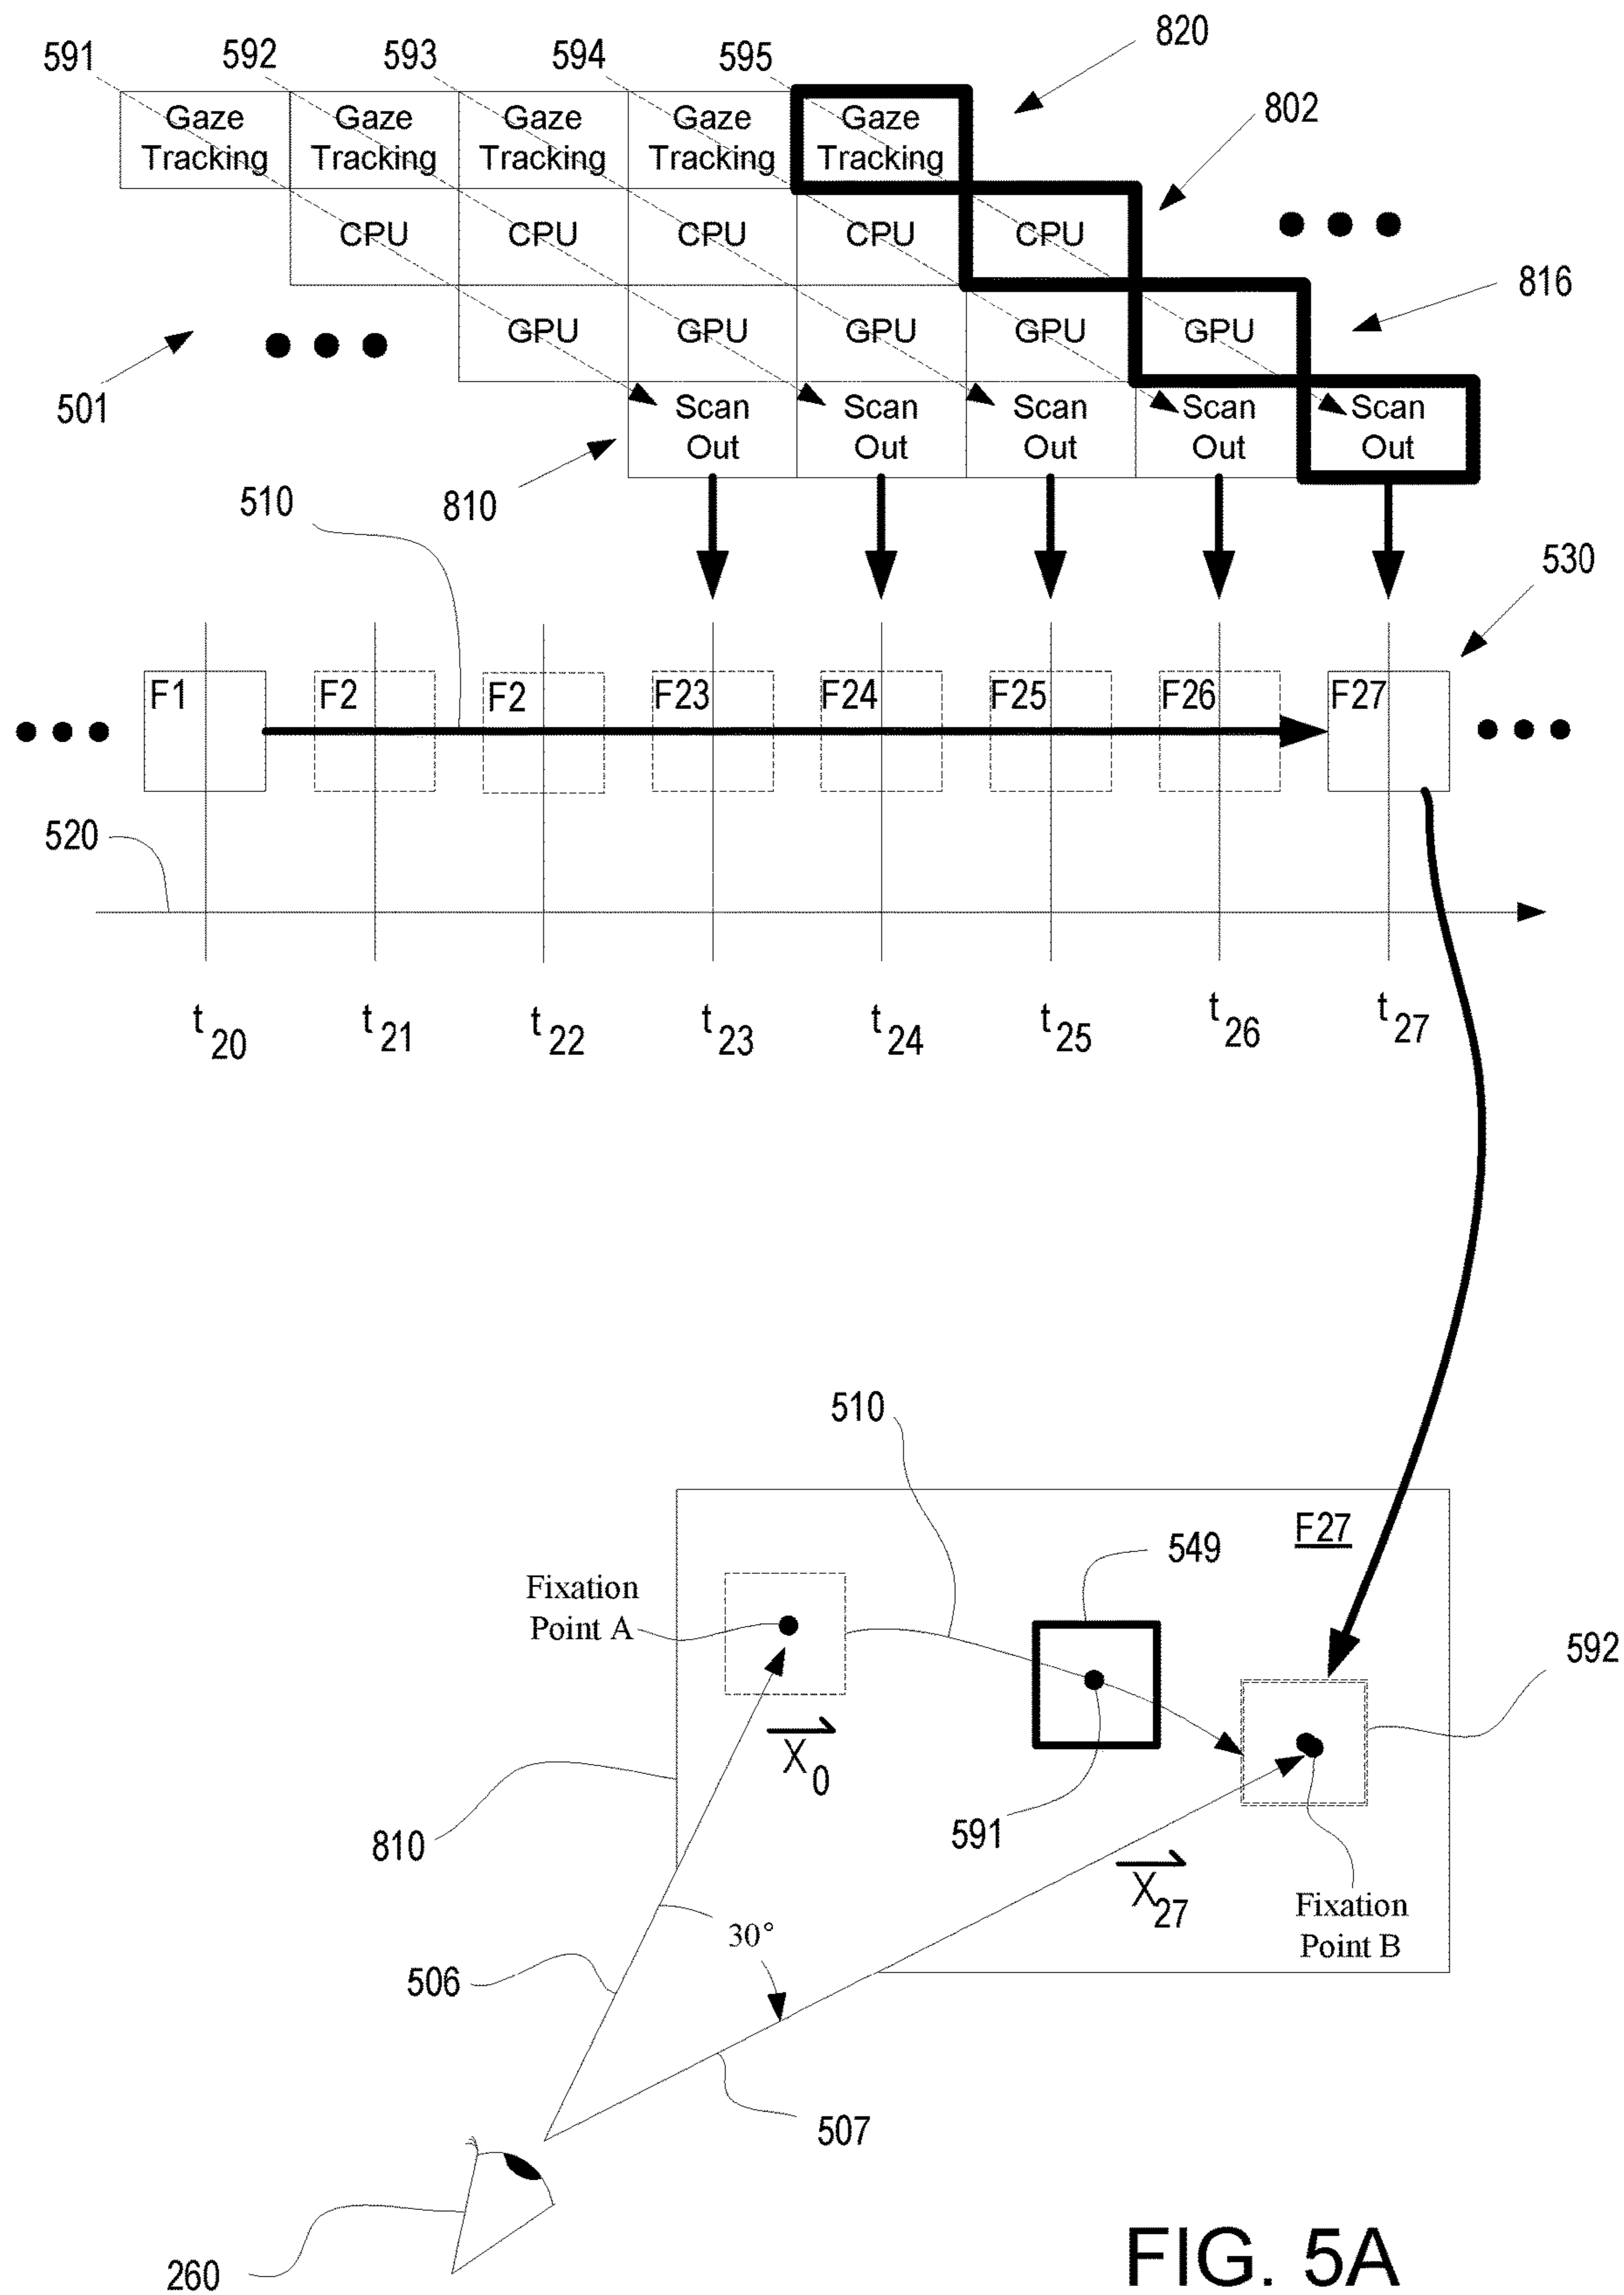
591 592 593 594 595 820

Gaze Tracking | Gaze Tracking | Gaze Tracking | Gaze Tracking | Gaze Tracking

802

CPU | CPU | CPU | CPU | CPU

816

GPU | GPU | GPU | GPU | GPU

501

Scan Out | Scan Out | Scan Out | Scan Out | Scan Out

810

510

530

F1 F2 F2 F23 F24 F25 F26 F27

520

$t_{20}$ $t_{21}$ $t_{22}$ $t_{23}$ $t_{24}$ $t_{25}$ $t_{26}$ $t_{27}$

510

549

F27

Fixation Point A

592

$\overrightarrow{X_0}$

810

591

$\overrightarrow{X_{27}}$

Fixation Point B

30°

506

507

260

FIG. 5A